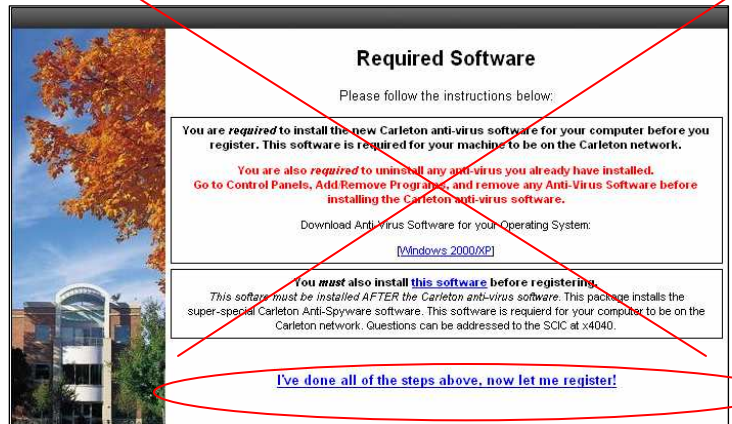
Required Software

Please follow the instructions below:

You are *required* to install the new Carleton anti-virus software for your computer before you register. This software is required for your machine to be on the Carleton network.

You are also *required* to uninstall any anti-virus you already have installed. Go to Control Panels, Add/Remove Programs, and remove any Anti-Virus Software before installing the Carleton anti-virus software.

Download Anti-Virus Software for your Operating System:

[Windows 2000/XP]

You *must* also install this software before registering.
*This softare must be installed AFTER the Carleton anti-virus software.* This package installs the super-special Carleton Anti-Spyware software. This software is requierd for your computer to be on the Carleton network. Questions can be addressed to the SCIC at x4040.

I've done all of the steps above, now let me register!